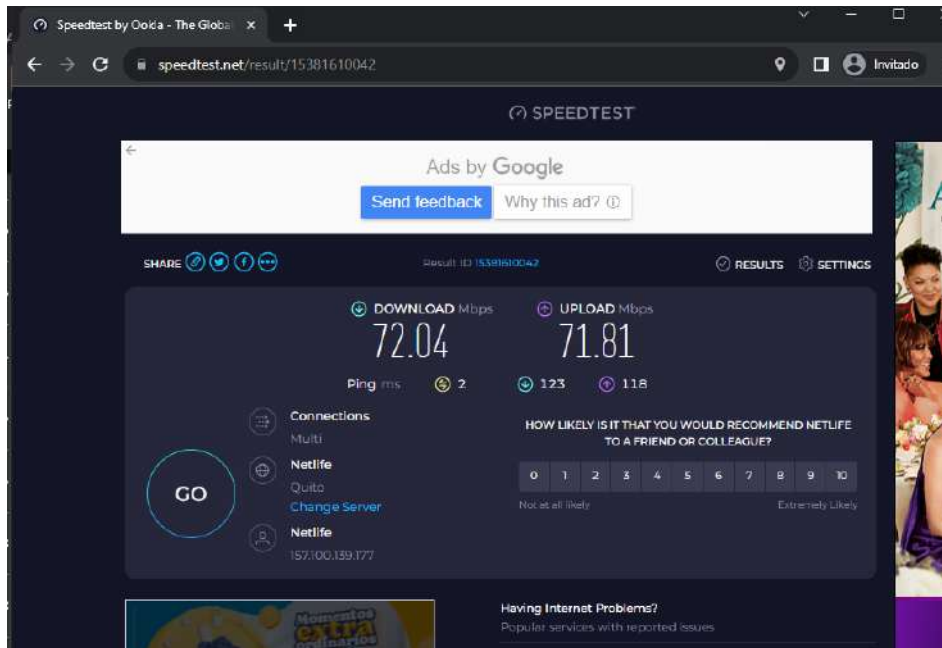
Speedtest by Ookla - The Globa ×

speedtest.net/result/15381610042

Invitado

SPEEDTEST

Ads by Google

Send feedback Why this ad?

SHARE

Result ID 15381610042

RESULTS SETTINGS

DOWNLOAD Mbps
72.04

UPLOAD Mbps
71.81

Ping ms 2 123 118

Connections
Multi

Netlife
Quito
Change Server

Netlife
157.100.139.177

GO

HOW LIKELY IS IT THAT YOU WOULD RECOMMEND NETLIFE TO A FRIEND OR COLLEAGUE?

| 0 | 1 | 2 | 3 | 4 | 5 | 6 | 7 | 8 | 9 | 10 |
|---|---|---|---|---|---|---|---|---|---|---|

Not at all likely Extremely Likely

Momentos extra ordinarios

Having Internet Problems?
Popular services with reported issues